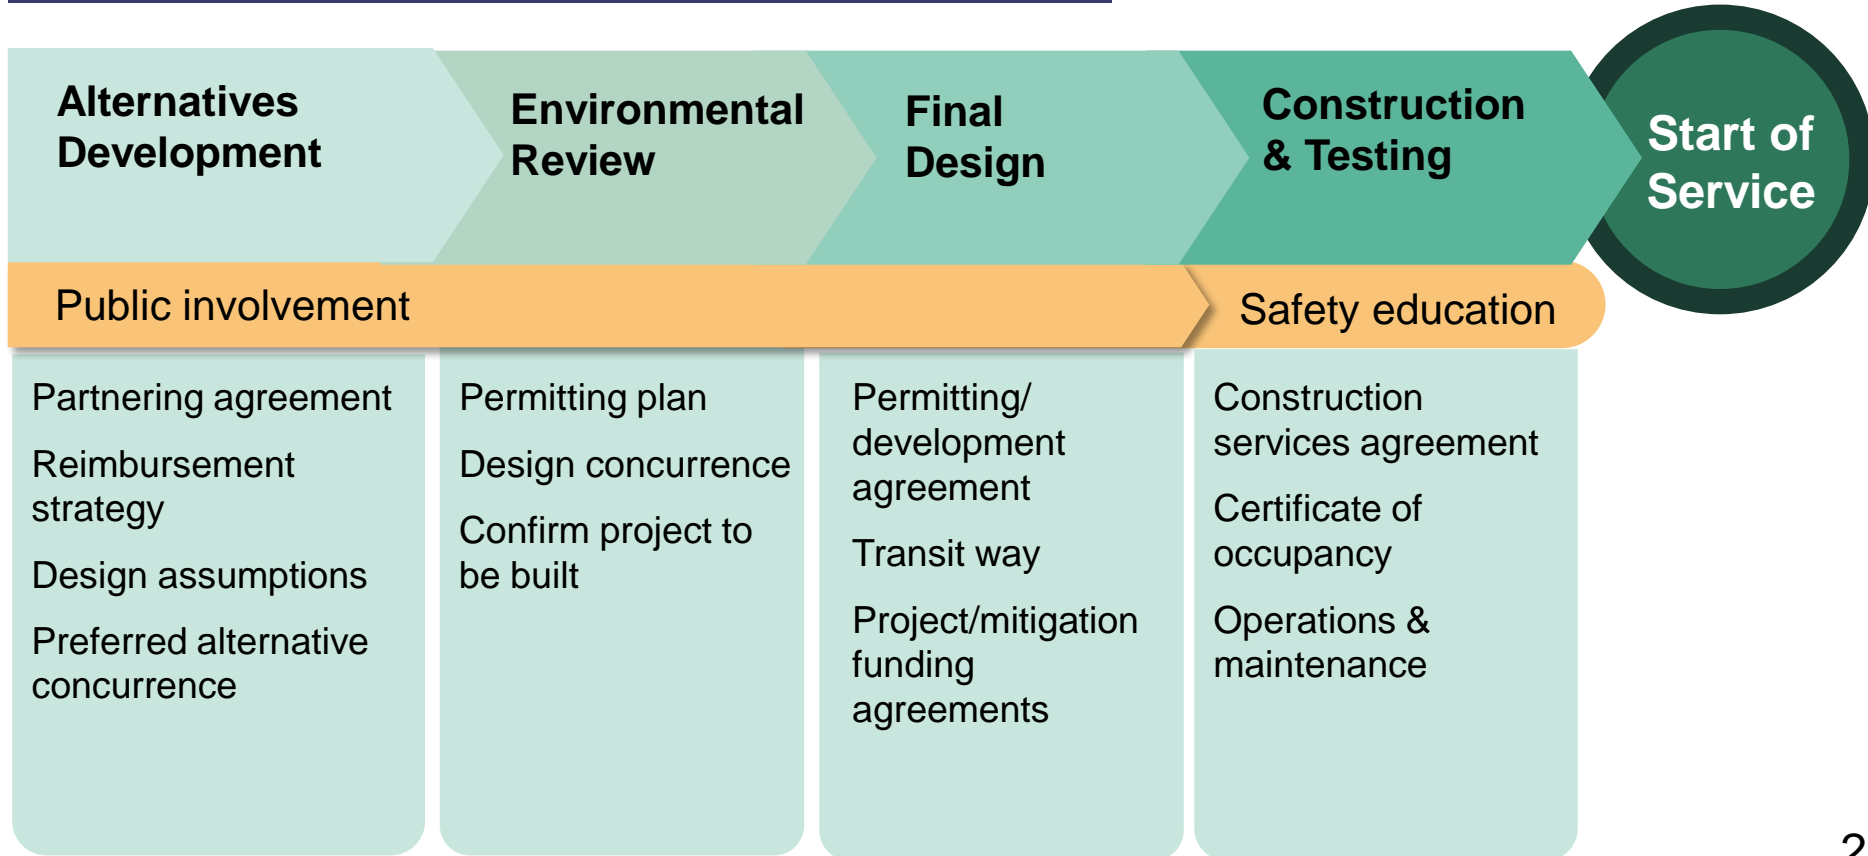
Alternatives Development

Environmental Review

Final Design

Construction & Testing

Start of Service

Public involvement

Safety education

Partnering agreement

Reimbursement strategy

Design assumptions

Preferred alternative concurrence

Permitting plan

Design concurrence

Confirm project to be built

Permitting/ development agreement

Transit way

Project/mitigation funding agreements

Construction services agreement

Certificate of occupancy

Operations & maintenance

2